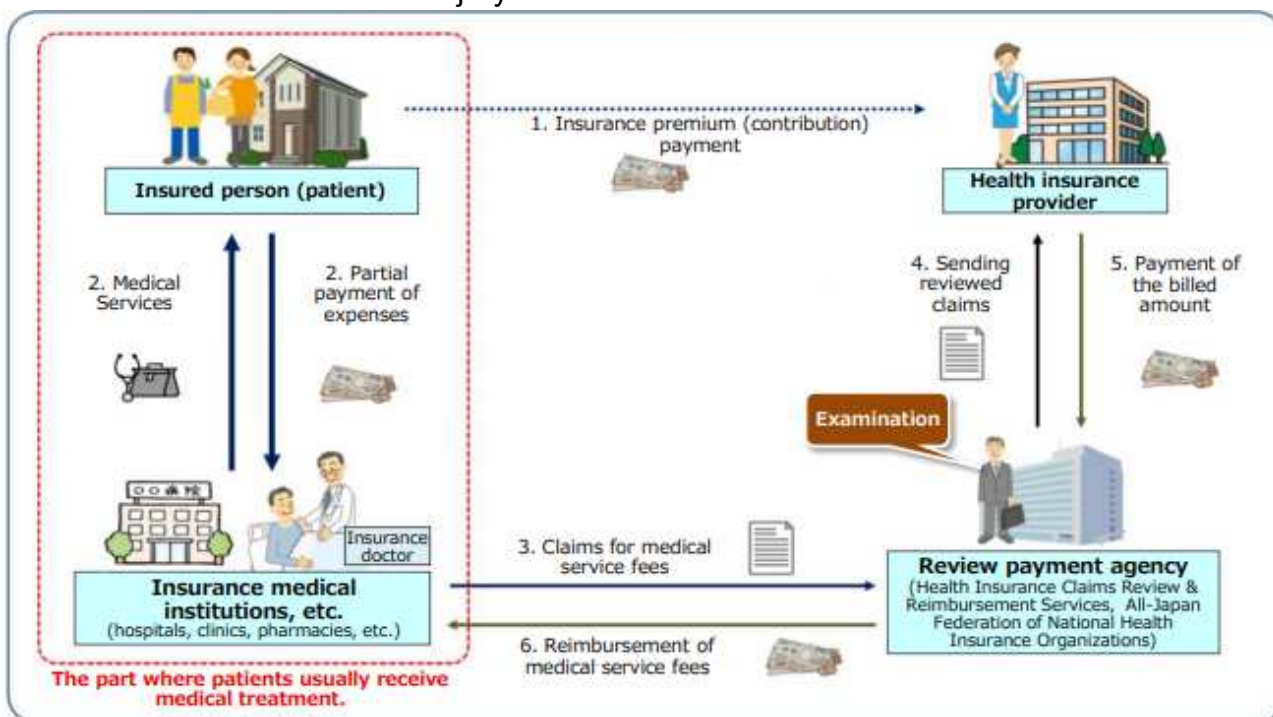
1. Insurance premium (contribution) payment

Insured person (patient)

Health insurance provider

2. Medical Services

2. Partial payment of expenses

4. Sending reviewed claims

5. Payment of the billed amount

Examination

〇〇病院

Insurance doctor

Insurance medical institutions, etc.
(hospitals, clinics, pharmacies, etc.)

3. Claims for medical service fees

Review payment agency
(Health Insurance Claims Review & Reimbursement Services, All-Japan Federation of National Health Insurance Organizations)

6. Reimbursement of medical service fees

The part where patients usually receive medical treatment.